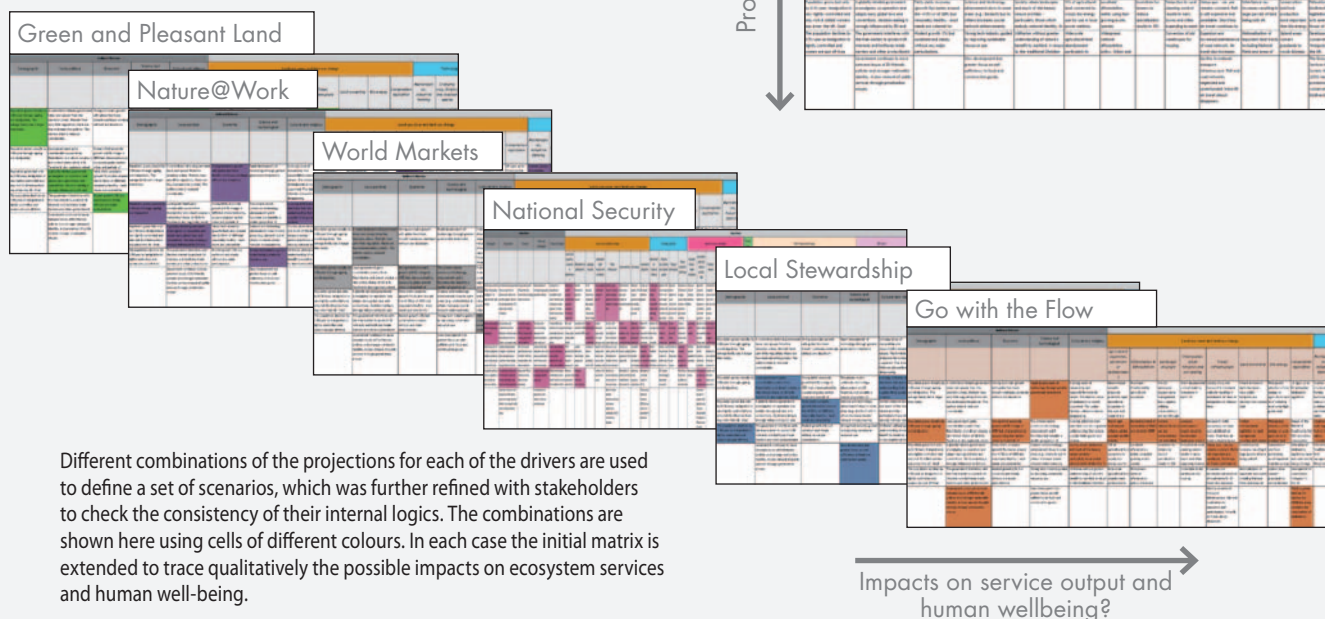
Pro

Green and Pleasant Land

Nature@Work

World Markets

National Security

Local Stewardship

Go with the Flow

Different combinations of the projections for each of the drivers are used to define a set of scenarios, which was further refined with stakeholders to check the consistency of their internal logics. The combinations are shown here using cells of different colours. In each case the initial matrix is extended to trace qualitatively the possible impacts on ecosystem services and human well-being.

Impacts on service output and human wellbeing?